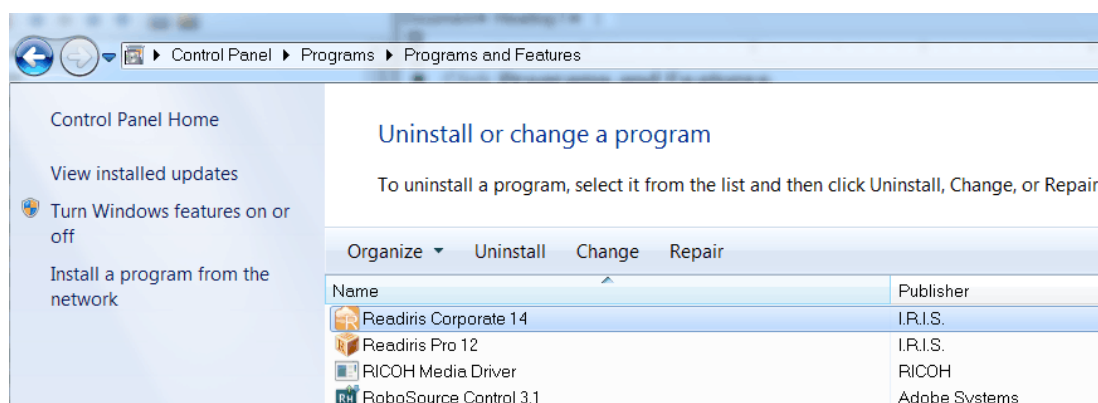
Control Panel ▸ Programs ▸ Programs and Features

Control Panel Home

View installed updates

Turn Windows features on or off

Install a program from the network

Uninstall or change a program

To uninstall a program, select it from the list and then click Uninstall, Change, or Repai

Organize ▾ Uninstall Change Repair

| Name | Publisher |
|---|---|
| Readiris Corporate 14 | I.R.I.S. |
| Readiris Pro 12 | I.R.I.S. |
| RICOH Media Driver | RICOH |
| RoboSource Control 3.1 | Adobe Systems |